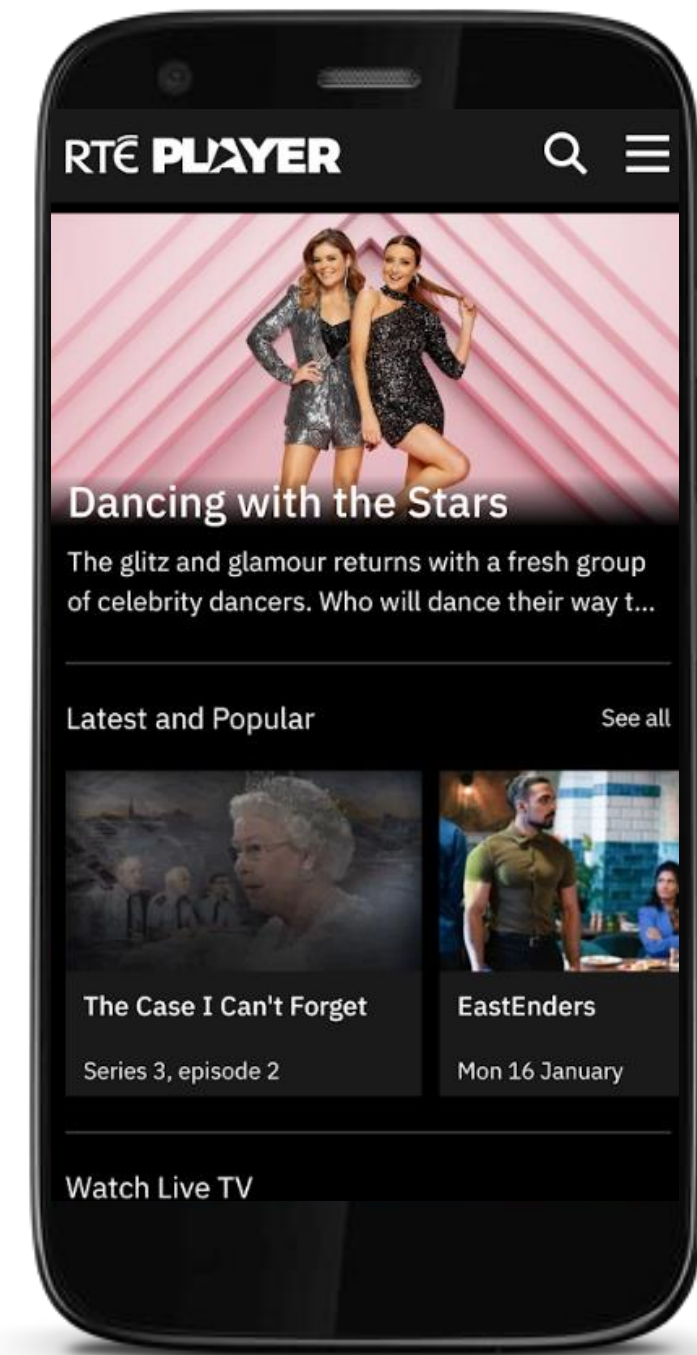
RTÉ PLAYER

Dancing with the Stars

The glitz and glamour returns with a fresh group of celebrity dancers. Who will dance their way t...

Latest and Popular

See all

The Case I Can't Forget

Series 3, episode 2

EastEnders

Mon 16 January

Watch Live TV